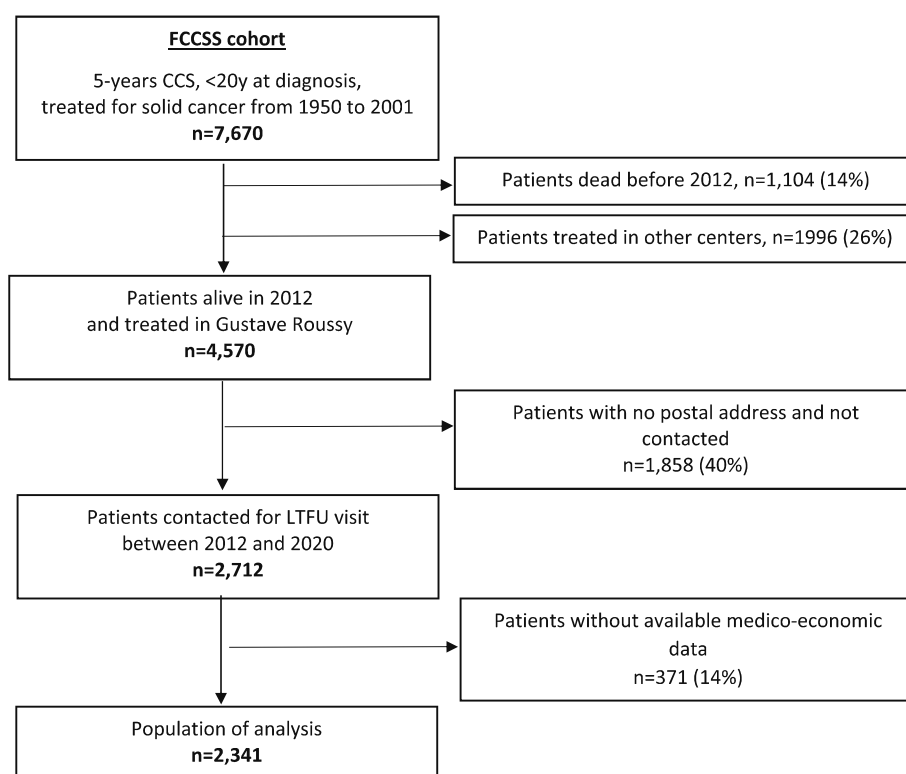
FCCSS cohort

5-years CCS, <20y at diagnosis, treated for solid cancer from 1950 to 2001
n=7,670

Patients dead before 2012, n=1,104 (14%)

Patients treated in other centers, n=1996 (26%)

Patients alive in 2012 and treated in Gustave Roussy
n=4,570

Patients with no postal address and not contacted
n=1,858 (40%)

Patients contacted for LTFU visit between 2012 and 2020
n=2,712

Patients without available medico-economic data
n=371 (14%)

Population of analysis
n=2,341